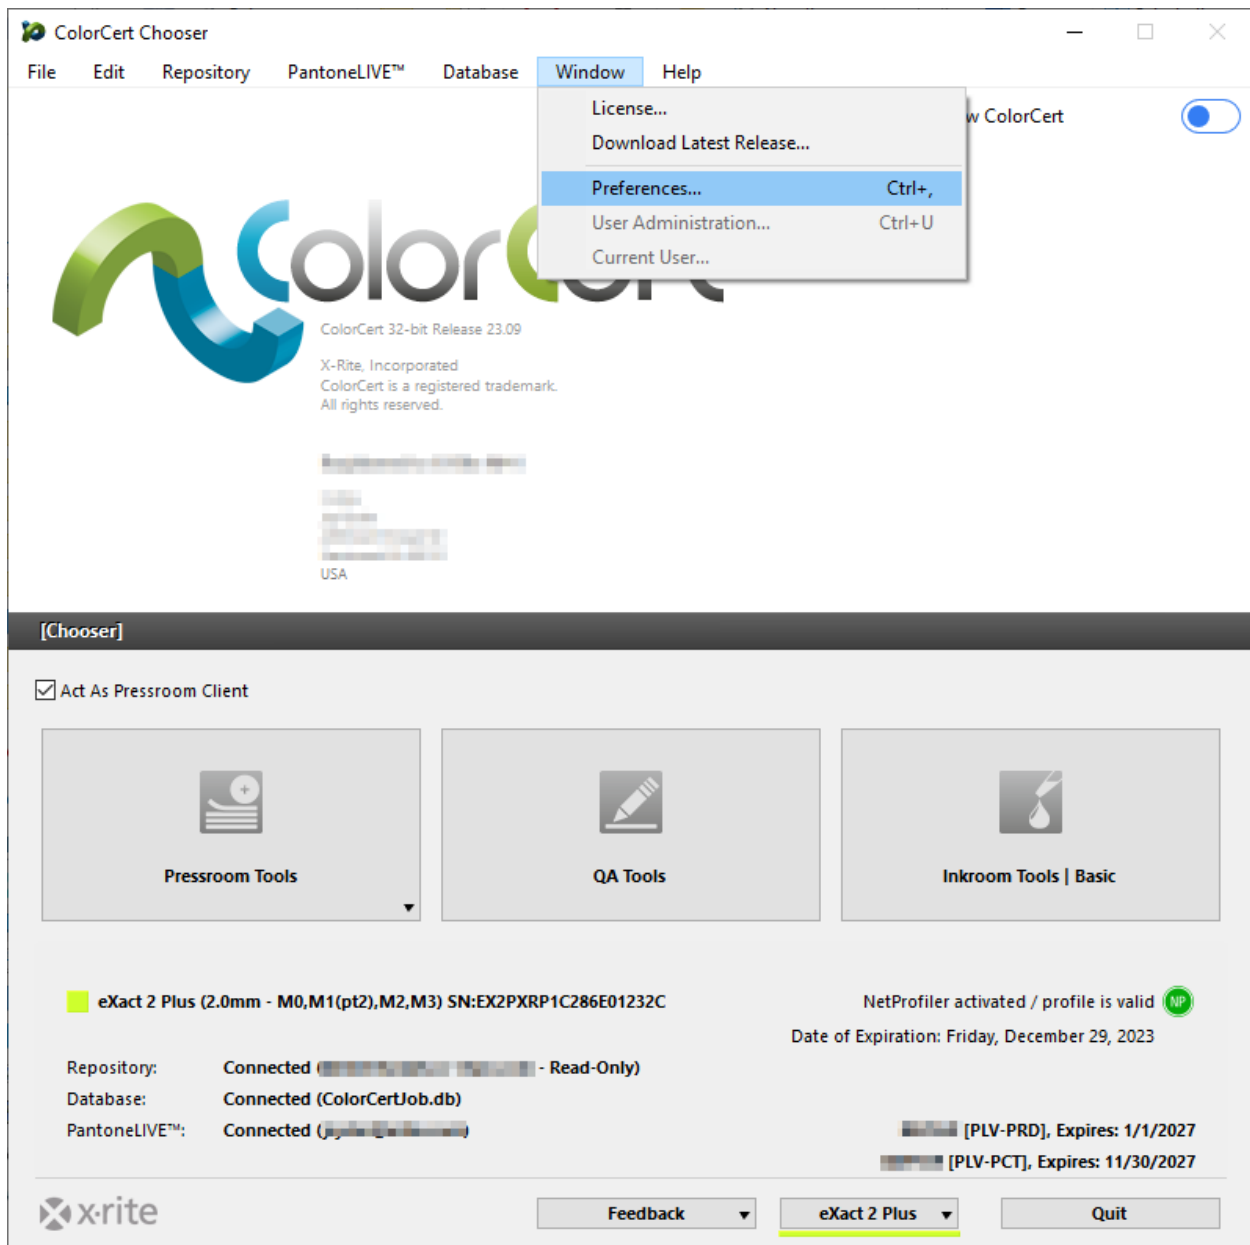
ColorCert Chooser

File Edit Repository PantoneLIVE™ Database Window Help

License...
Download Latest Release...
Preferences... Ctrl+,
User Administration... Ctrl+U
Current User...

w ColorCert

ColorCert

ColorCert 32-bit Release 23.09

X-Rite, Incorporated
ColorCert is a registered trademark.
All rights reserved.

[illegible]

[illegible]
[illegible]
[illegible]
USA

[Chooser]

Act As Pressroom Client

Pressroom Tools

QA Tools

Inkroom Tools | Basic

eXact 2 Plus (2.0mm - M0,M1(pt2),M2,M3) SN:EX2PXRP1C286E01232C

NetProfiler activated / profile is valid NP

Date of Expiration: Friday, December 29, 2023

Repository: Connected ([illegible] - Read-Only)
Database: Connected (ColorCertJob.db)
PantoneLIVE™: Connected ([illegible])

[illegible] [PLV-PRD], Expires: 1/1/2027
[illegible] [PLV-PCT], Expires: 11/30/2027

x-rite

Feedback

eXact 2 Plus

Quit